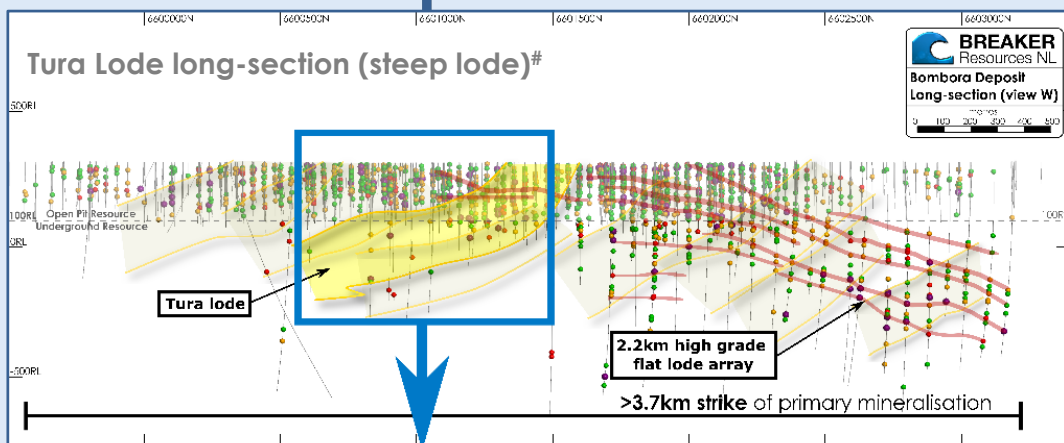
6600000N
6600500N
6601000N
6601500N
6602000N
6602500N
6603000N

Tura Lode long-section (steep lode)#

BREAKER Resources NL
Bombora Deposit
Long-section (view W)
metres
0 100 200 300 400 500

500RL
100RL
0RL
-500RL
100RL

Open Pit Resource
Underground Resource

Tura lode

2.2km high grade flat lode array

>3.7km strike of primary mineralisation